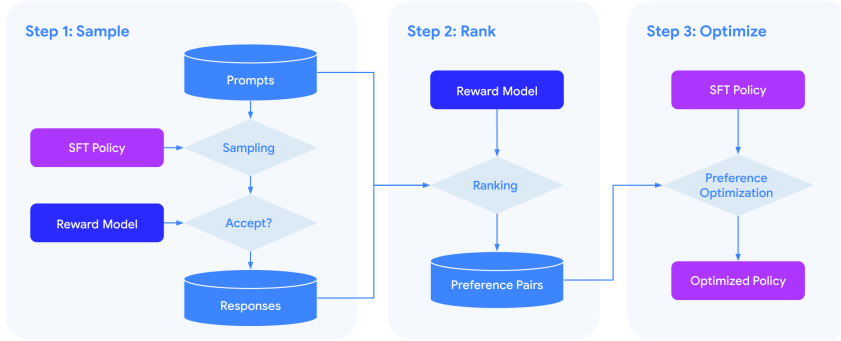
Step 1: Sample

Prompts

SFT Policy

Sampling

Reward Model

Accept?

Responses

Step 2: Rank

Reward Model

Ranking

Preference Pairs

Step 3: Optimize

SFT Policy

Preference Optimization

Optimized Policy